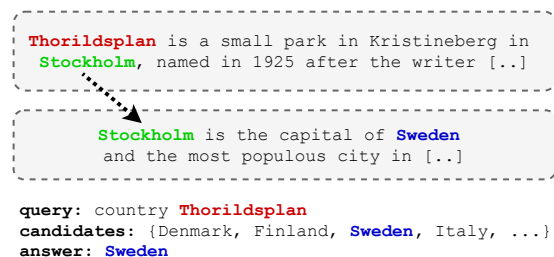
Thorildsplan is a small park in Kristineberg in Stockholm, named in 1925 after the writer [..]

Stockholm is the capital of Sweden and the most populous city in [..]

query: country Thorildsplan
candidates: {Denmark, Finland, Sweden, Italy, ...}
answer: Sweden